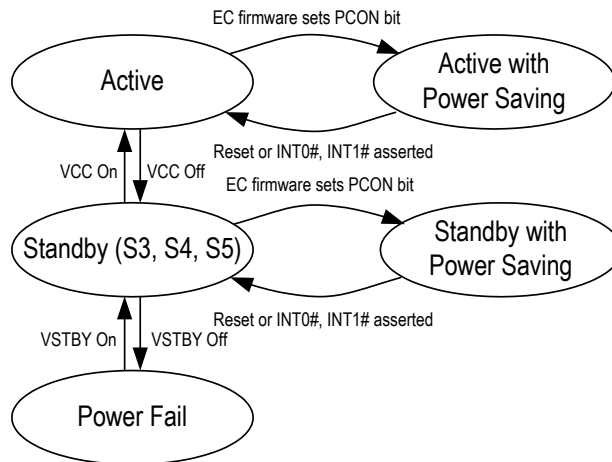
EC firmware sets PCON bit

Active

Active with Power Saving

Reset or INT0#, INT1# asserted

VCC On

VCC Off

EC firmware sets PCON bit

Standby (S3, S4, S5)

Standby with Power Saving

Reset or INT0#, INT1# asserted

VSTBY On

VSTBY Off

Power Fail